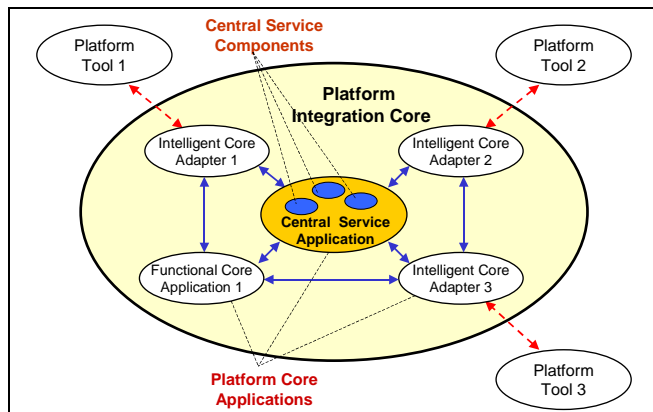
Central Service Components

Platform Tool 1

Platform Tool 2

Platform Integration Core

Intelligent Core Adapter 1

Intelligent Core Adapter 2

Central Service Application

Functional Core Application 1

Intelligent Core Adapter 3

Platform Core Applications

Platform Tool 3